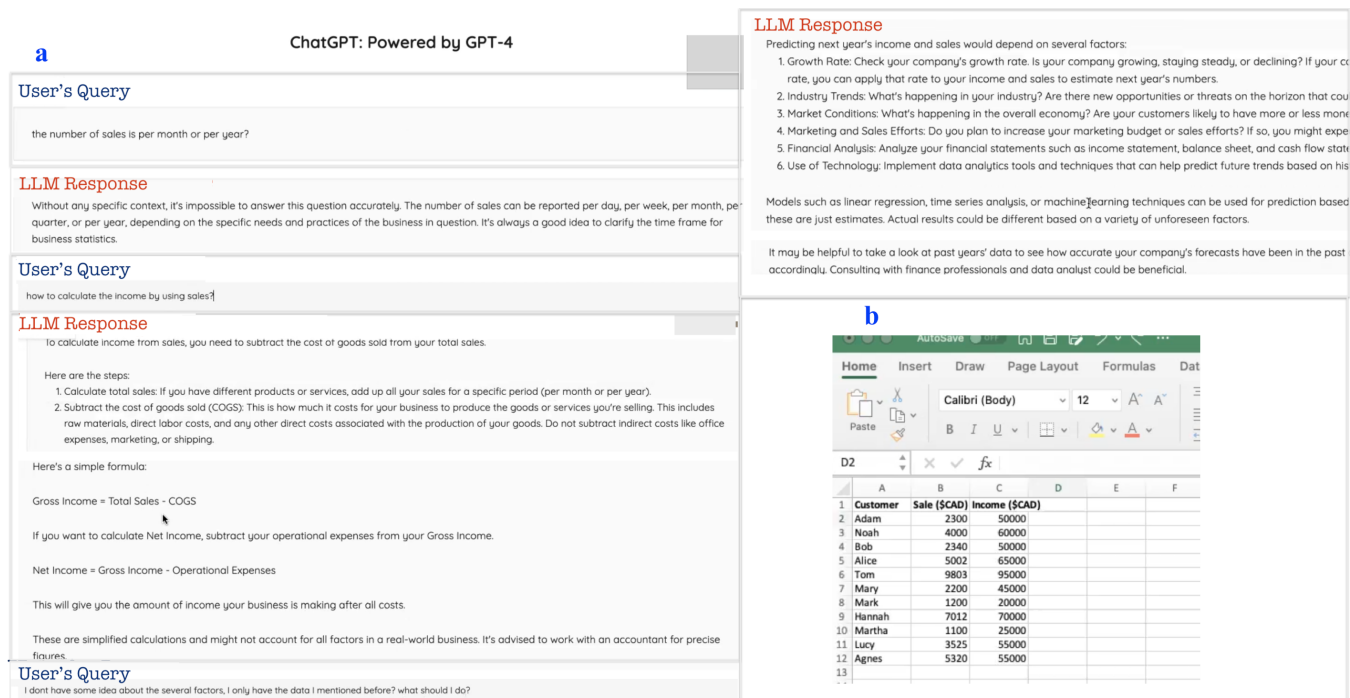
a

ChatGPT: Powered by GPT-4

User's Query

the number of sales is per month or per year?

LLM Response

Without any specific context, it's impossible to answer this question accurately. The number of sales can be reported per day, per week, per month, per quarter, or per year, depending on the specific needs and practices of the business in question. It's always a good idea to clarify the time frame for business statistics.

User's Query

how to calculate the income by using sales?

LLM Response

To calculate income from sales, you need to subtract the cost of goods sold from your total sales.

Here are the steps:
1. Calculate total sales: If you have different products or services, add up all your sales for a specific period (per month or per year).
2. Subtract the cost of goods sold (COGS): This is how much it costs for your business to produce the goods or services you're selling. This includes raw materials, direct labor costs, and any other direct costs associated with the production of your goods. Do not subtract indirect costs like office expenses, marketing, or shipping.

Here's a simple formula:

Gross Income = Total Sales - COGS

If you want to calculate Net Income, subtract your operational expenses from your Gross Income.

Net Income = Gross Income - Operational Expenses

This will give you the amount of income your business is making after all costs.

These are simplified calculations and might not account for all factors in a real-world business. It's advised to work with an accountant for precise figures.

User's Query

I dont have some idea about the several factors, I only have the data I mentioned before? what should I do?

LLM Response

Predicting next year's income and sales would depend on several factors:
1. Growth Rate: Check your company's growth rate. Is your company growing, staying steady, or declining? If your co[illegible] rate, you can apply that rate to your income and sales to estimate next year's numbers.
2. Industry Trends: What's happening in your industry? Are there new opportunities or threats on the horizon that cou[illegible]
3. Market Conditions: What's happening in the overall economy? Are your customers likely to have more or less mone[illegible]
4. Marketing and Sales Efforts: Do you plan to increase your marketing budget or sales efforts? If so, you might expe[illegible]
5. Financial Analysis: Analyze your financial statements such as income statement, balance sheet, and cash flow state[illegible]
6. Use of Technology: Implement data analytics tools and techniques that can help predict future trends based on his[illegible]

Models such as linear regression, time series analysis, or machine learning techniques can be used for prediction based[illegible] these are just estimates. Actual results could be different based on a variety of unforeseen factors.

It may be helpful to take a look at past years' data to see how accurate your company's forecasts have been in the past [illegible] accordingly. Consulting with finance professionals and data analyst could be beneficial.

b

AutoSave

Home Insert Draw Page Layout Formulas Dat

Paste Calibri (Body) 12 B I U

D2 fx

| | A | B | C | D | E | F |
|---|---|---|---|---|---|---|
| 1 | Customer | Sale ($CAD) | Income ($CAD) | | | |
| 2 | Adam | 2300 | 50000 | | | |
| 3 | Noah | 4000 | 60000 | | | |
| 4 | Bob | 2340 | 50000 | | | |
| 5 | Alice | 5002 | 65000 | | | |
| 6 | Tom | 9803 | 95000 | | | |
| 7 | Mary | 2200 | 45000 | | | |
| 8 | Mark | 1200 | 20000 | | | |
| 9 | Hannah | 7012 | 70000 | | | |
| 10 | Martha | 1100 | 25000 | | | |
| 11 | Lucy | 3525 | 55000 | | | |
| 12 | Agnes | 5320 | 55000 | | | |
| 13 | | | | | | |